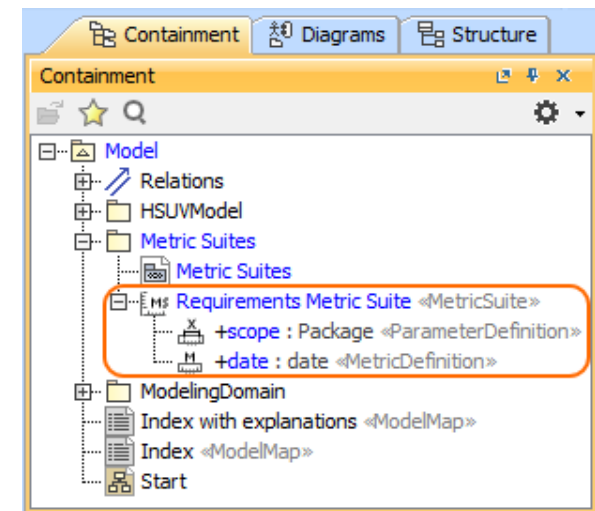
Containment Diagrams Structure

Containment

Model
Relations
HSUVModel
Metric Suites
Metric Suites
Requirements Metric Suite «MetricSuite»
+scope : Package «ParameterDefinition»
+date : date «MetricDefinition»
ModelingDomain
Index with explanations «ModelMap»
Index «ModelMap»
Start